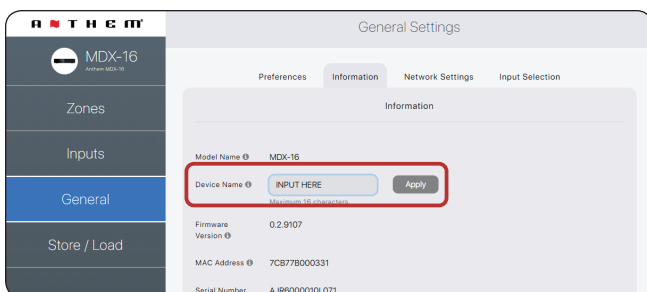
ANTHEM

MDX-16
Anthem MDX-16

Zones

Inputs

General

Store / Load

General Settings

Preferences
Information
Network Settings
Input Selection

Information

Model Name ℹ MDX-16

Device Name ℹ INPUT HERE Apply
Maximum 16 characters

Firmware Version ℹ 0.2.9107

MAC Address ℹ 7CB77B000331

Serial Number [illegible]